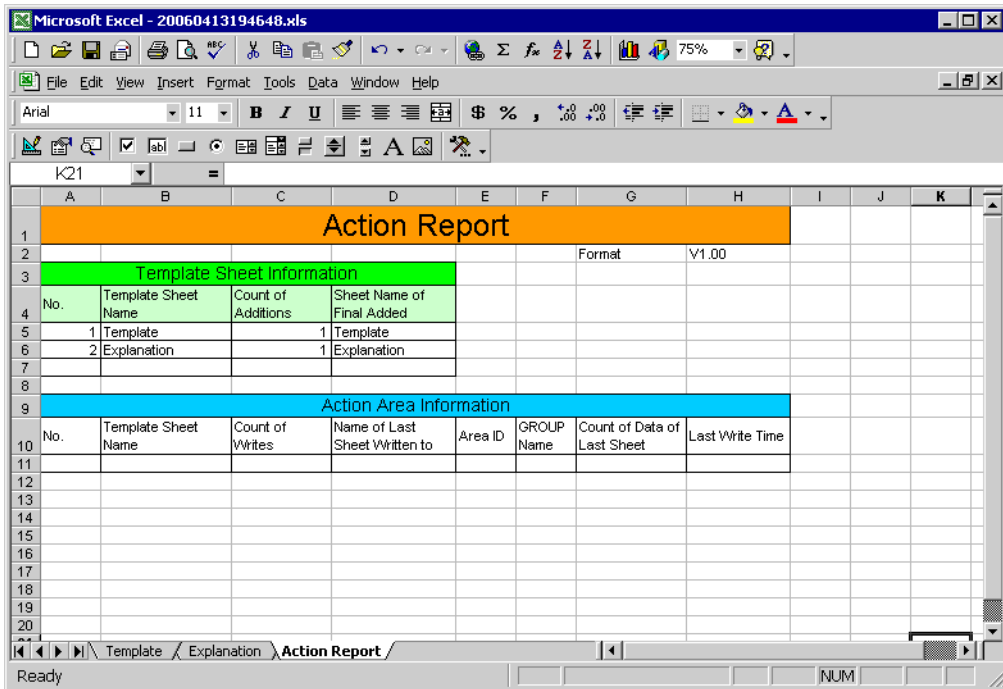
Microsoft Excel - 20060413194648.xls

File Edit View Insert Format Tools Data Window Help

75%

Arial 11 B I U $ % ,

K21 =

| | A | B | C | D | E | F | G | H | I | J | K |
|---|---|---|---|---|---|---|---|---|---|---|---|
| 1 | Action Report | | | | | | | | | | |
| 2 | | | | | | | Format | V1.00 | | | |
| 3 | Template Sheet Information | | | | | | | | | | |
| 4 | No. | Template Sheet Name | Count of Additions | Sheet Name of Final Added | | | | | | | |
| 5 | 1 | Template | 1 | Template | | | | | | | |
| 6 | 2 | Explanation | 1 | Explanation | | | | | | | |
| 7 | | | | | | | | | | | |
| 8 | | | | | | | | | | | |
| 9 | Action Area Information | | | | | | | | | | |
| 10 | No. | Template Sheet Name | Count of Writes | Name of Last Sheet Written to | Area ID | GROUP Name | Count of Data of Last Sheet | Last Write Time | | | |
| 11 | | | | | | | | | | | |
| 12 | | | | | | | | | | | |
| 13 | | | | | | | | | | | |
| 14 | | | | | | | | | | | |
| 15 | | | | | | | | | | | |
| 16 | | | | | | | | | | | |
| 17 | | | | | | | | | | | |
| 18 | | | | | | | | | | | |
| 19 | | | | | | | | | | | |
| 20 | | | | | | | | | | | |

Template Explanation Action Report

Ready NUM